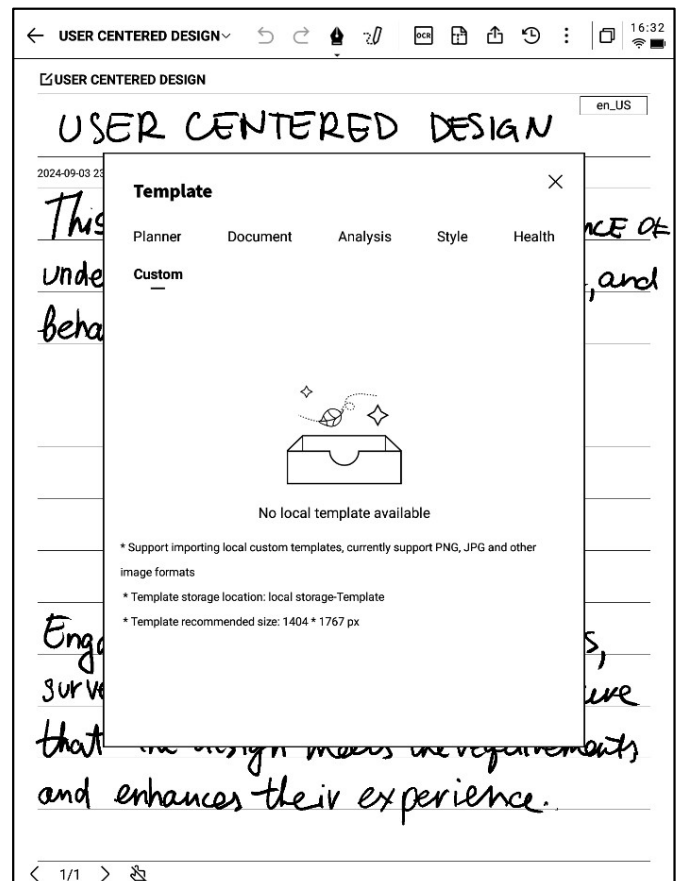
USER CENTERED DESIGN

16:32

USER CENTERED DESIGN

en_US

USER CENTERED DESIGN

2024-09-03 23

This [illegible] NCE OF

unde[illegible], and

beha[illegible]

Template

Planner Document Analysis Style Health

Custom

No local template available

* Support importing local custom templates, currently support PNG, JPG and other image formats

* Template storage location: local storage-Template

* Template recommended size: 1404 * 1767 px

Eng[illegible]s,

surv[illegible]ive

that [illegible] meets the requirements

and enhances their experience.

1/1